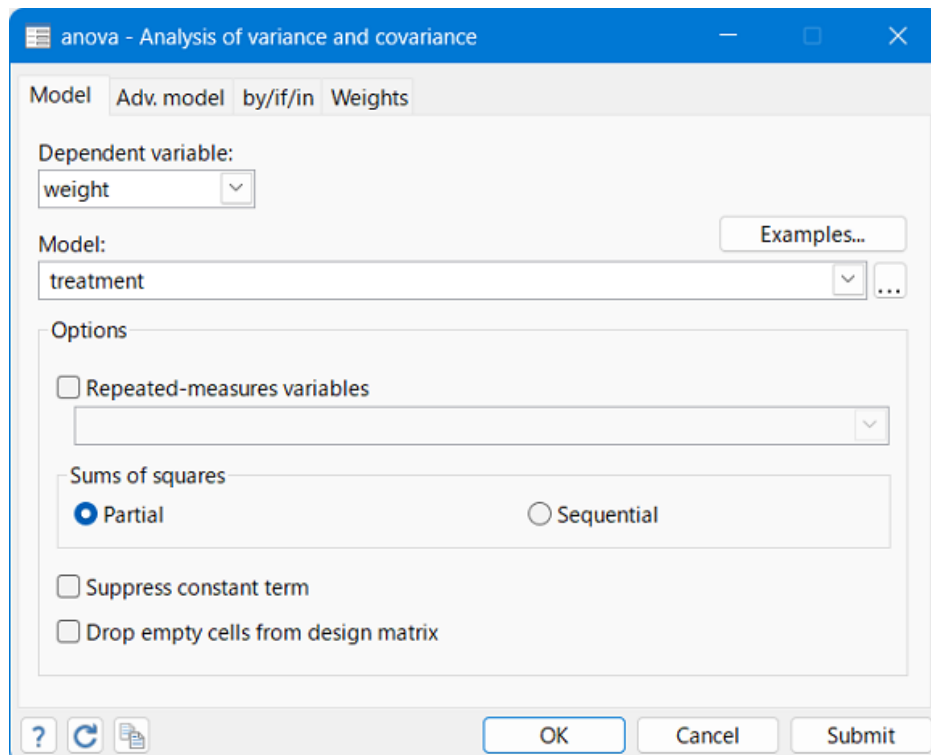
anova - Analysis of variance and covariance

Model | Adv. model | by/if/in | Weights

Dependent variable:
weight

Model:
Examples...
treatment
...

Options

Repeated-measures variables

Sums of squares
Partial
Sequential

Suppress constant term
Drop empty cells from design matrix

?
OK
Cancel
Submit